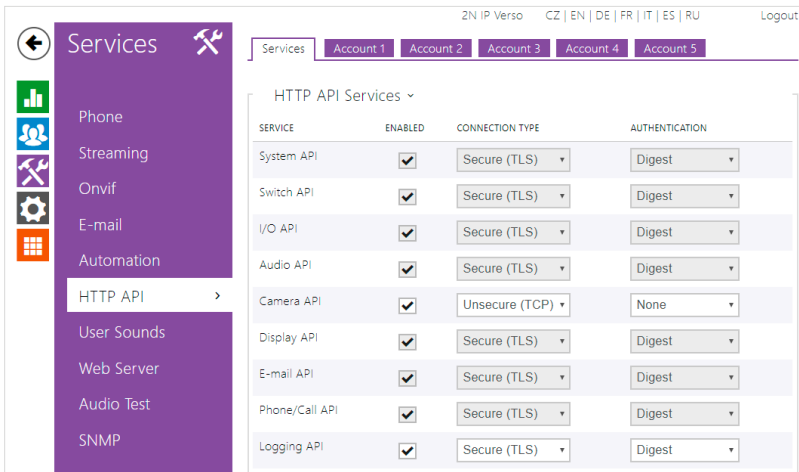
2N IP Verso CZ | EN | DE | FR | IT | ES | RU Logout

Services

Phone
Streaming
Onvif
E-mail
Automation
HTTP API ›
User Sounds
Web Server
Audio Test
SNMP

Services | Account 1 | Account 2 | Account 3 | Account 4 | Account 5

HTTP API Services ˅

| SERVICE | ENABLED | CONNECTION TYPE | AUTHENTICATION |
|---|---|---|---|
| System API | ✔ | Secure (TLS) | Digest |
| Switch API | ✔ | Secure (TLS) | Digest |
| I/O API | ✔ | Secure (TLS) | Digest |
| Audio API | ✔ | Secure (TLS) | Digest |
| Camera API | ✔ | Unsecure (TCP) | None |
| Display API | ✔ | Secure (TLS) | Digest |
| E-mail API | ✔ | Secure (TLS) | Digest |
| Phone/Call API | ✔ | Secure (TLS) | Digest |
| Logging API | ✔ | Secure (TLS) | Digest |